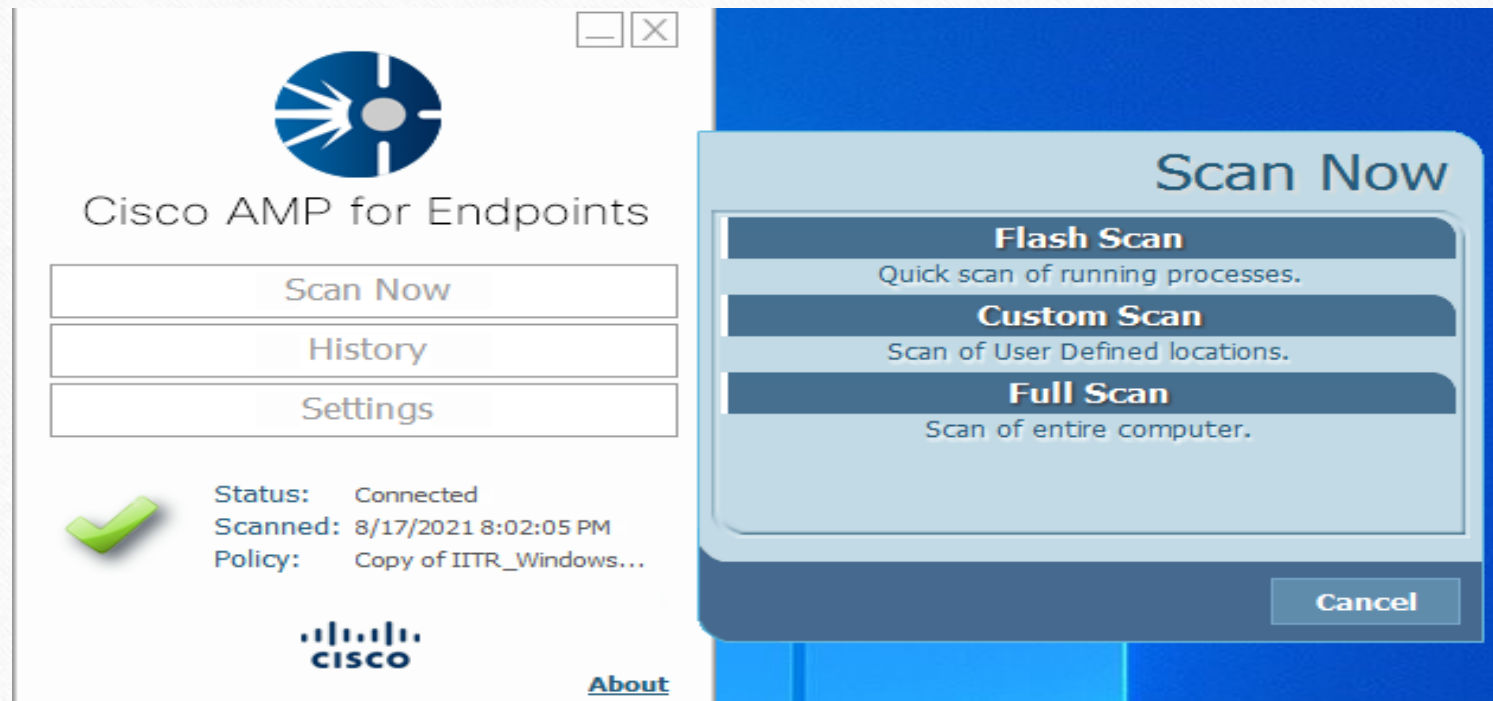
Cisco AMP for Endpoints

Scan Now

History

Settings

Status: Connected
Scanned: 8/17/2021 8:02:05 PM
Policy: Copy of IITR_Windows...

cisco

About

Scan Now

Flash Scan
Quick scan of running processes.

Custom Scan
Scan of User Defined locations.

Full Scan
Scan of entire computer.

Cancel